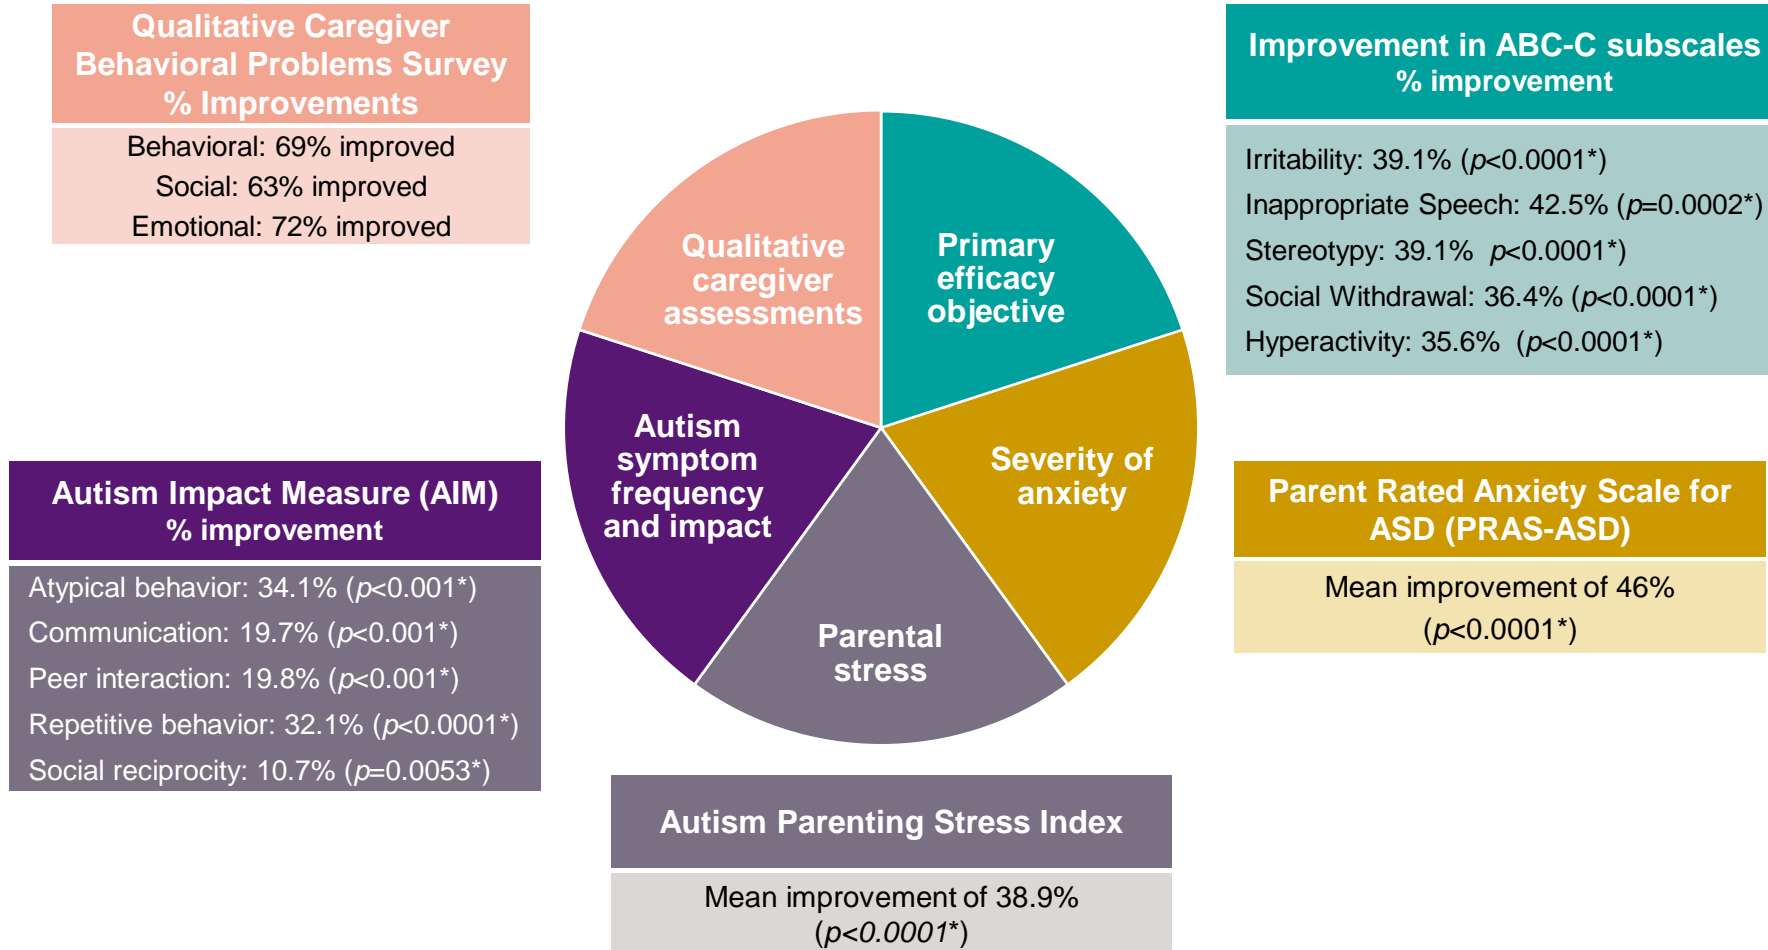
Qualitative Caregiver Behavioral Problems Survey % Improvements

Behavioral: 69% improved
Social: 63% improved
Emotional: 72% improved

Improvement in ABC-C subscales % improvement

Irritability: 39.1% ($p$<0.0001*)
Inappropriate Speech: 42.5% ($p$=0.0002*)
Stereotypy: 39.1% $p$<0.0001*)
Social Withdrawal: 36.4% ($p$<0.0001*)
Hyperactivity: 35.6% ($p$<0.0001*)

Qualitative caregiver assessments

Primary efficacy objective

Autism symptom frequency and impact

Severity of anxiety

Parental stress

Autism Impact Measure (AIM) % improvement

Atypical behavior: 34.1% ($p$<0.001*)
Communication: 19.7% ($p$<0.001*)
Peer interaction: 19.8% ($p$<0.001*)
Repetitive behavior: 32.1% ($p$<0.0001*)
Social reciprocity: 10.7% ($p$=0.0053*)

Parent Rated Anxiety Scale for ASD (PRAS-ASD)

Mean improvement of 46% ($p$<0.0001*)

Autism Parenting Stress Index

Mean improvement of 38.9% ($p<0.0001$*)